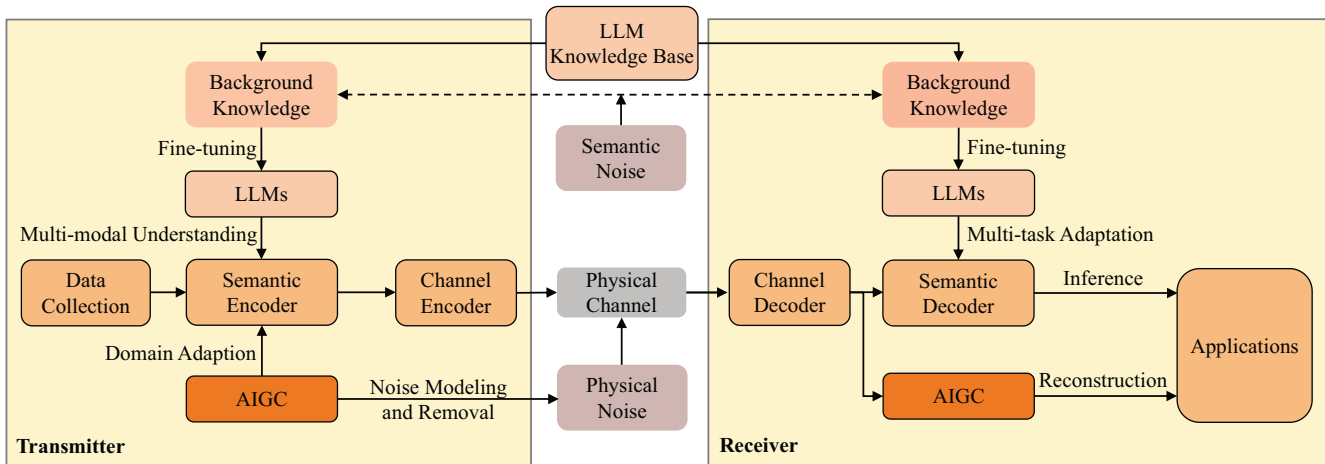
LLM Knowledge Base

Background Knowledge

Fine-tuning

LLMs

Multi-modal Understanding

Data Collection

Semantic Encoder

Channel Encoder

Domain Adaption

AIGC

Noise Modeling and Removal

Transmitter

Semantic Noise

Physical Channel

Physical Noise

Background Knowledge

Fine-tuning

LLMs

Multi-task Adaptation

Channel Decoder

Semantic Decoder

Inference

Applications

AIGC

Reconstruction

Receiver